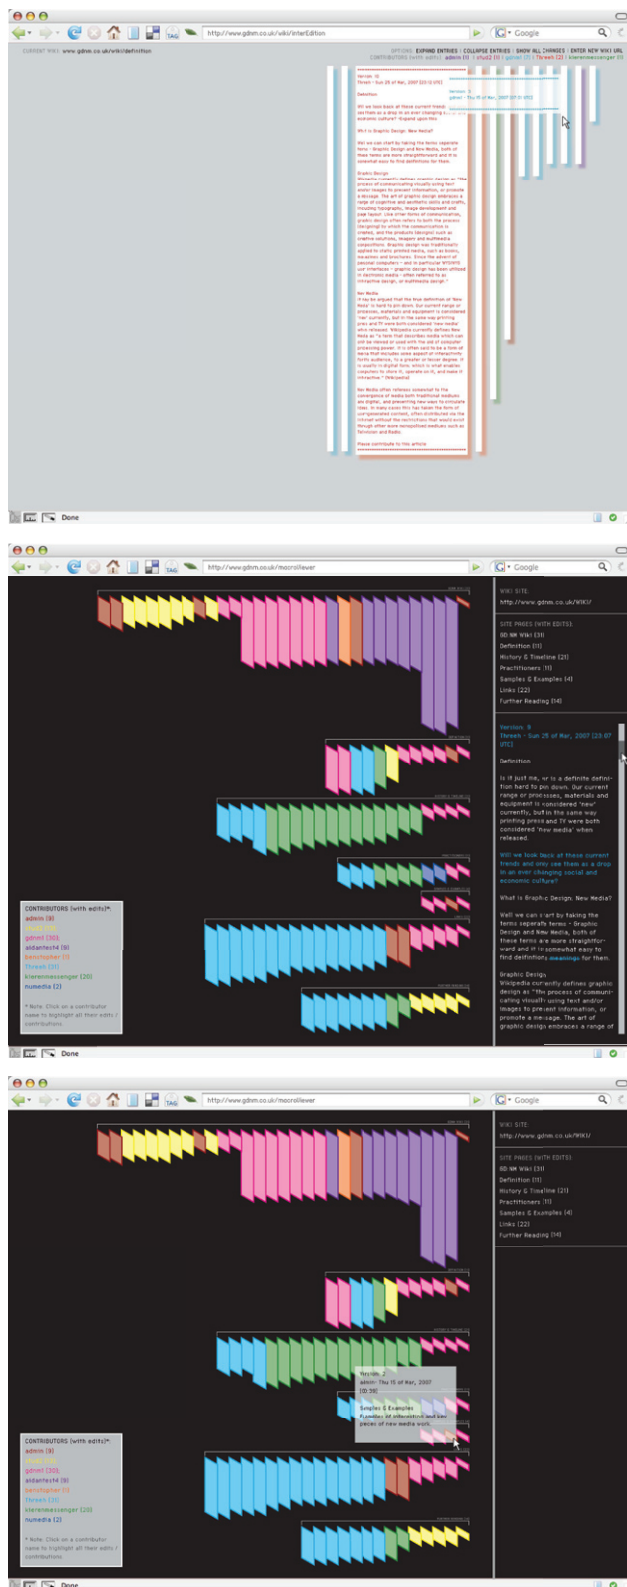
http://www.gdnm.co.uk/wiki/interEdition

Google

CURRENT WIKI: www.gdnm.co.uk/wiki/definition

OPTIONS: EXPAND ENTRIES | COLLAPSE ENTRIES | SHOW ALL CHANGES | ENTER NEW WIKI URL
CONTRIBUTORS (with edits): admin (1) | stud2 (1) | gdnm1 (7) | Threeh (3) | kierenmessenger (1)

Version: 10
Threeh - Sun 25 of Mar, 2007 [23:12 UTC]

Definition

Will we look back at these current trends and see them as a drop in an ever changing social and economic culture?

What is Graphic Design: New Media?

Well we can start by taking the terms separate terms - Graphic Design and New Media, both of these terms are more straightforward and it is somewhat easy to find definitions for them.

Graphic Design
Wikipedia currently defines graphic design as "the process of communicating visually using text and/or images to present information, or promote a message. The art of graphic design embraces a range of cognitive and aesthetic skills and crafts, including typography, image development and page layout. Like other forms of communication, graphic design often refers to both the process (designing) by which the communication is created, and the products (designs) such as creative solutions, imagery and multimedia compositions. Graphic design was traditionally applied to static printed media, such as books, magazines and brochures. Since the advent of personal computers - and in particular WYSIWYG user interfaces - graphic design has been utilized in electronic media - often referred to as interactive design, or multimedia design."

New Media
It may be argued that the true definition of 'New Media' is hard to pin down. Our current range of processes, materials and equipment is considered 'new' currently, but in the same way printing press and TV were both considered 'new media' when released. Wikipedia currently defines New Media as "a term that describes media which can only be viewed or used with the aid of computer processing power. It is often said to be a form of media that includes some aspect of interactivity for its audience, to a greater or lesser degree. It is usually in digital form, which is what enables computers to store it, operate on it, and make it interactive." (Wikipedia)

New Media often refers to content that is available on-demand via the internet, accessible on any digital device, usually containing interactive user feedback and creative participation. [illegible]

Please contribute to this article

Version: 3
gdnm1 - Thu 15 of Mar, 2007 [21:31 UTC]

Done

http://www.gdnm.co.uk/macroViewer

Google

WIKI SITE:
http://www.gdnm.co.uk/WIKI/

SITE PAGES (WITH EDITS):
GD:NM Wiki (31)
Definition (11)
History & Timeline (21)
Practitioners (11)
Samples & Examples (4)
Links (22)
Further Reading (14)

Version: 9
Threeh - Sun 25 of Mar, 2007 [23:07 UTC]

Definition

Is it just me, or is a definite definition hard to pin down. Our current range of processes, materials and equipment is considered 'new' currently, but in the same way printing press and TV were both considered 'new media' when released.

Will we look back at these current trends and only see them as a drop in an ever changing social and economic culture?

What is Graphic Design: New Media?

Well we can start by taking the terms separate terms - Graphic Design and New Media, both of these terms are more straightforward and it is somewhat easy to find definitions meanings for them.

Graphic Design
Wikipedia currently defines graphic design as "the process of communicating visually using text and/or images to present information, or promote a message. The art of graphic design embraces a range of

CONTRIBUTORS (with edits)*:
admin (9)
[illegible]
gdnm1 (30)
aldantest4 (9)
benchopher (1)
Threeh (3)
kierenmessenger (20)
numedia (2)

* Note: Click on a contributor name to highlight all their edits / contributions.

Done

http://www.gdnm.co.uk/macroViewer

Google

WIKI SITE:
http://www.gdnm.co.uk/WIKI/

SITE PAGES (WITH EDITS):
GD:NM Wiki (31)
Definition (11)
History & Timeline (21)
Practitioners (11)
Samples & Examples (4)
Links (22)
Further Reading (14)

Version: 2
admin - Thu 15 of Mar, 2007 [0:39]

Samples & Examples
Examples of interesting and key pieces of new media work.

CONTRIBUTORS (with edits)*:
admin (9)
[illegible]
gdnm1 (30)
aldantest4 (9)
benchopher (1)
Threeh (3)
kierenmessenger (20)
numedia (2)

* Note: Click on a contributor name to highlight all their edits / contributions.

Done